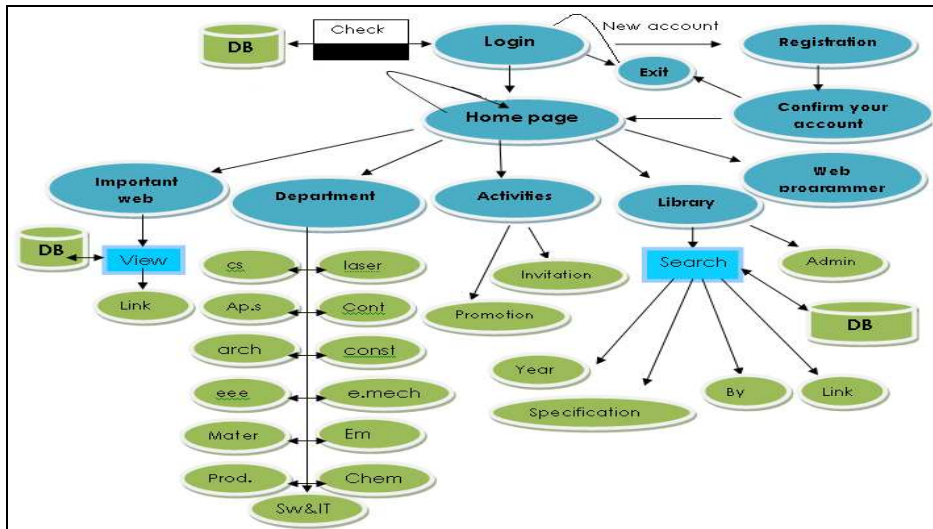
DB
Check
Login
New account
Registration
Exit
Confirm your account
Home page
Important web
Department
Activities
Library
Web programmer
DB
View
Link
cs
laser
Ap.s
Cont
arch
const
eee
e.mech
Mater
Em
Prod.
Chem
Sw&IT
Invitation
Promotion
Search
Admin
DB
Year
Specification
By
Link